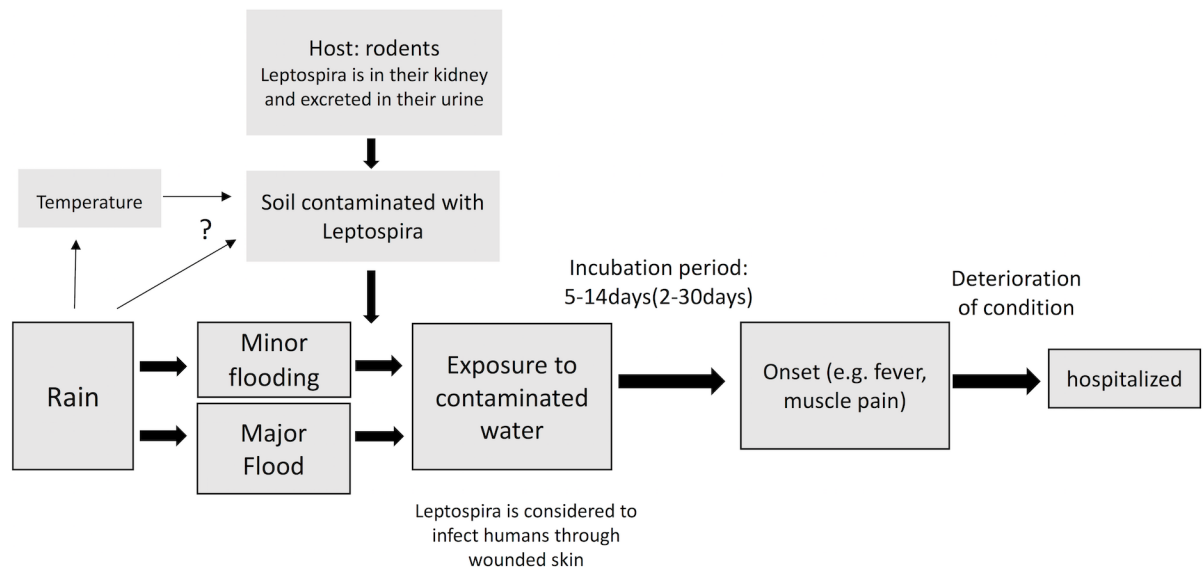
Host: rodents
Leptospira is in their kidney and excreted in their urine

Temperature

?

Soil contaminated with Leptospira

Incubation period: 5-14days(2-30days)

Deterioration of condition

Rain

Minor flooding

Major Flood

Exposure to contaminated water

Onset (e.g. fever, muscle pain)

hospitalized

Leptospira is considered to infect humans through wounded skin